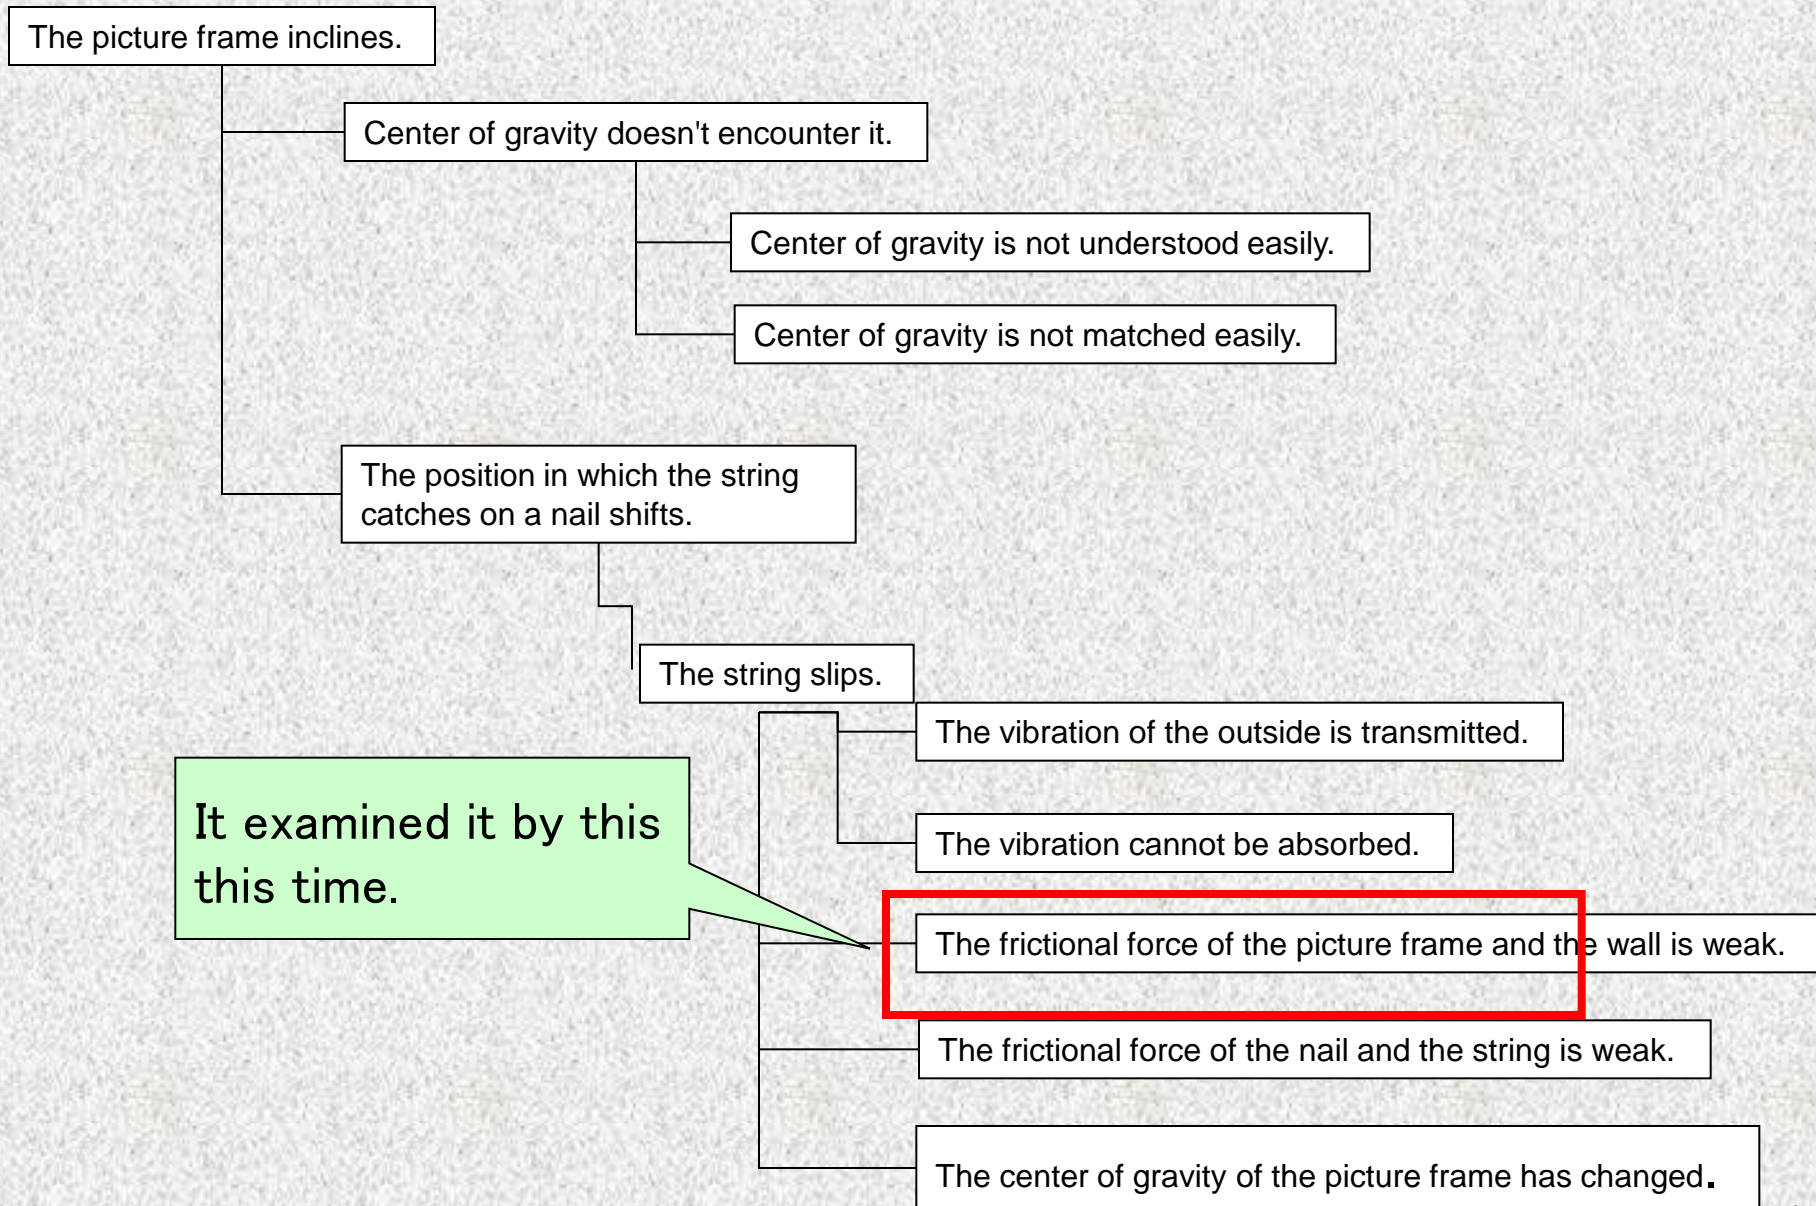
The picture frame inclines.

Center of gravity doesn't encounter it.

Center of gravity is not understood easily.

Center of gravity is not matched easily.

The position in which the string catches on a nail shifts.

The string slips.

The vibration of the outside is transmitted.

It examined it by this this time.

The vibration cannot be absorbed.

The frictional force of the picture frame and the wall is weak.

The frictional force of the nail and the string is weak.

The center of gravity of the picture frame has changed.